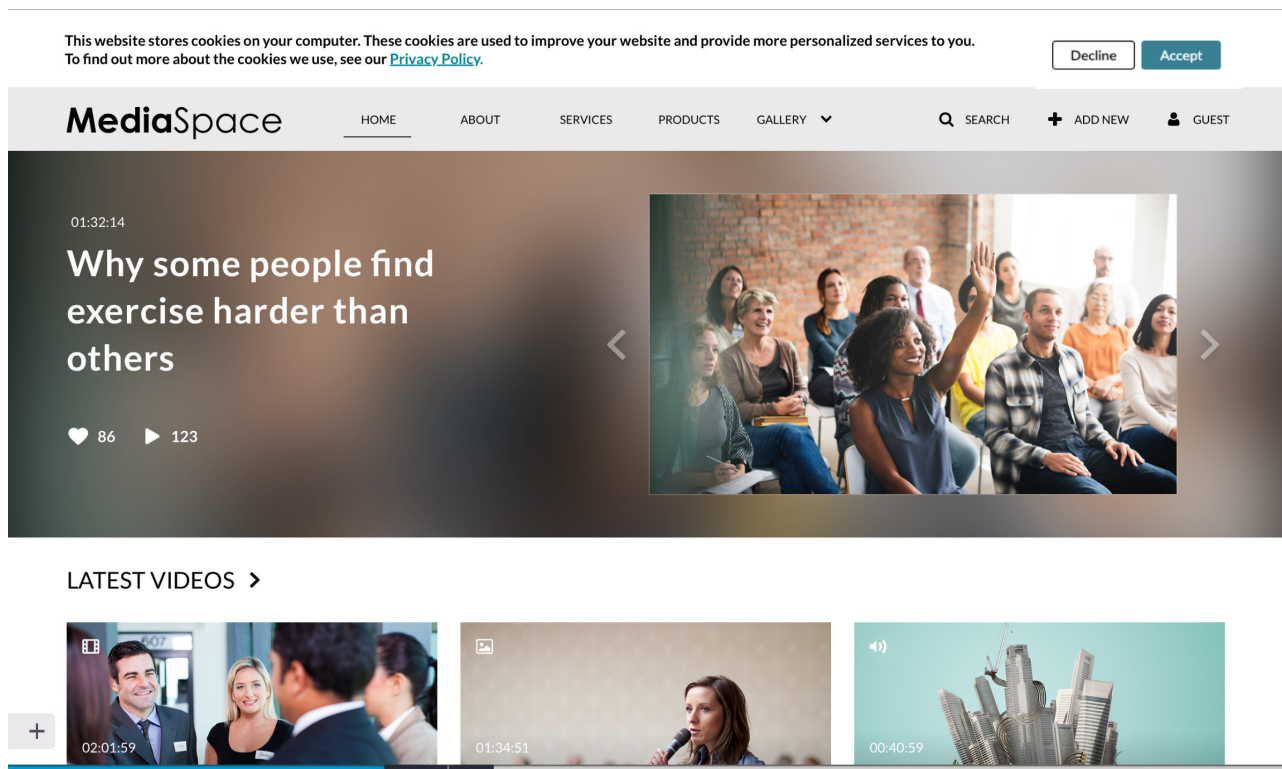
This website stores cookies on your computer. These cookies are used to improve your website and provide more personalized services to you. To find out more about the cookies we use, see our Privacy Policy.

Decline Accept

MediaSpace

HOME ABOUT SERVICES PRODUCTS GALLERY

SEARCH ADD NEW GUEST

01:32:14

Why some people find exercise harder than others

86 123

LATEST VIDEOS

02:01:59

01:34:51

00:40:59

+